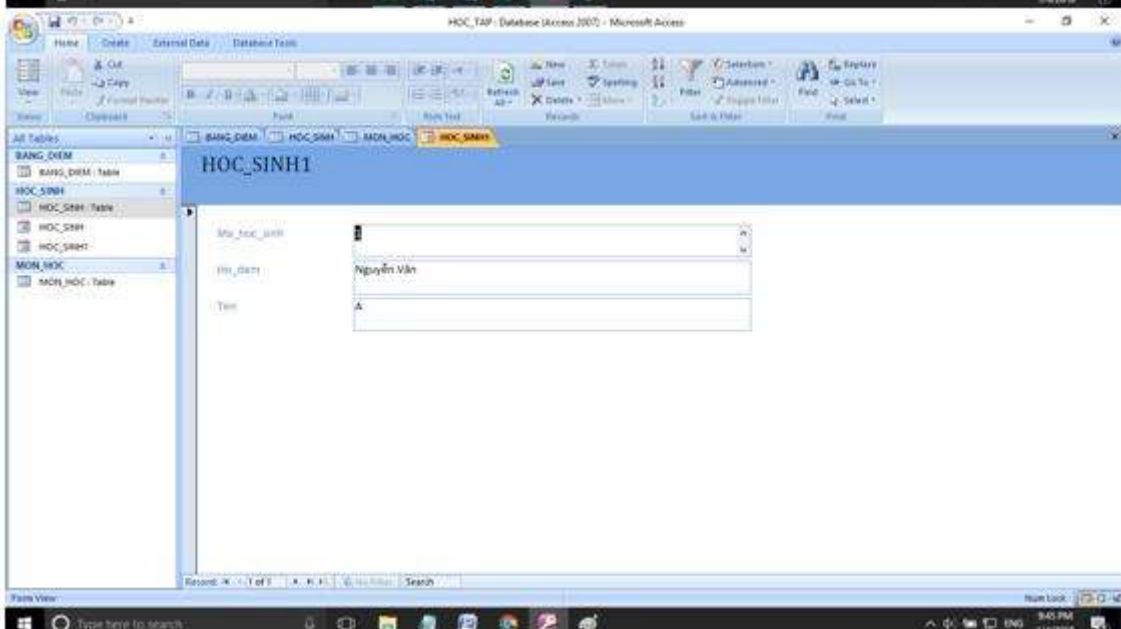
HOC_TAP : Database (Access 2007) - Microsoft Access

Home Create External Data Database Tools

View Paste Cut Copy Format Painter Views Clipboard Font Rich Text Refresh All New Save Delete Totals Spelling More Records Filter Selection Advanced Toggle Filter Sort & Filter Find Replace Go To Select Find

All Tables
BANG_DIEM
BANG_DIEM : Table
HOC_SINH
HOC_SINH : Table
HOC_SINH
HOC_SINH1
MON_HOC
MON_HOC : Table

BANG_DIEM HOC_SINH MON_HOC HOC_SINH1

HOC_SINH1

Ma_hoc_sinh 1
Ho_dem Nguyễn Văn
Ten A

Record: 1 of 1 No Filter Search

Form View
Num Lock

Type here to search
9:45 PM
ENG